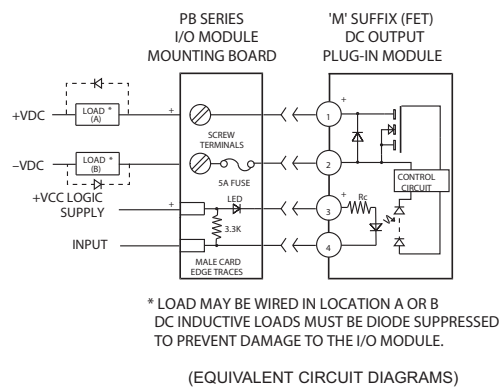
PB SERIES
I/O MODULE
MOUNTING BOARD

'M' SUFFIX (FET)
DC OUTPUT
PLUG-IN MODULE

+VDC
LOAD *
(A)

–VDC
LOAD *
(B)

+VCC LOGIC
SUPPLY

INPUT

+
+

SCREW
TERMINALS

5A FUSE

LED

3.3K

MALE CARD
EDGE TRACES

1
2
3
4

+

Rc

CONTROL
CIRCUIT

* LOAD MAY BE WIRED IN LOCATION A OR B
DC INDUCTIVE LOADS MUST BE DIODE SUPPRESSED
TO PREVENT DAMAGE TO THE I/O MODULE.

(EQUIVALENT CIRCUIT DIAGRAMS)